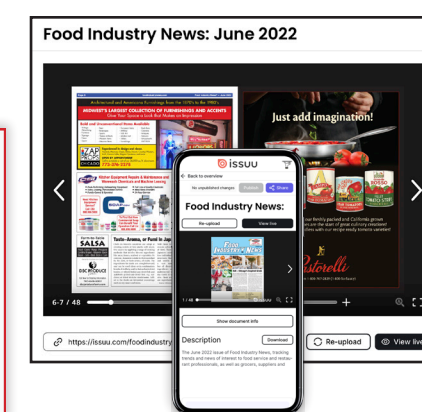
Food Industry News: June 2022

MIDWEST'S LARGEST COLLECTION OF FURNISHINGS AND ACCENTS

Just add imagination!

SALSA

DISC PRODUCE

Tacos Aroma, or Food in Ja

issuu

Back to overview

No unpublished changes

Publish

Share

Food Industry News:

Re-upload

View live

Food Industry News

1 / 48

Show document info

Description

Download

The June 2022 issue of Food Industry News, tracking trends and news of interest to food service and restaurant professionals, as well as grocers, suppliers and

Stellio Bistorelli

6-7 / 48

https://issuu.com/foodindustry

Re-upload

View live